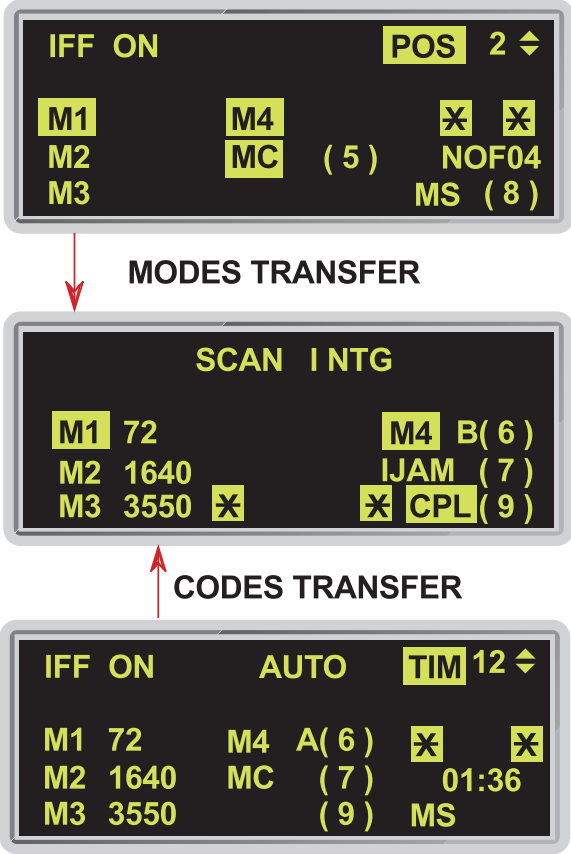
IFF ON POS 2

M1 M4
M2 MC (5) NOF04
M3 MS (8)

MODES TRANSFER

SCAN INTG

M1 72 M4 B(6)
M2 1640 IJAM (7)
M3 3550 CPL (9)

CODES TRANSFER

IFF ON AUTO TIM 12

M1 72 M4 A(6)
M2 1640 MC (7) 01:36
M3 3550 (9) MS